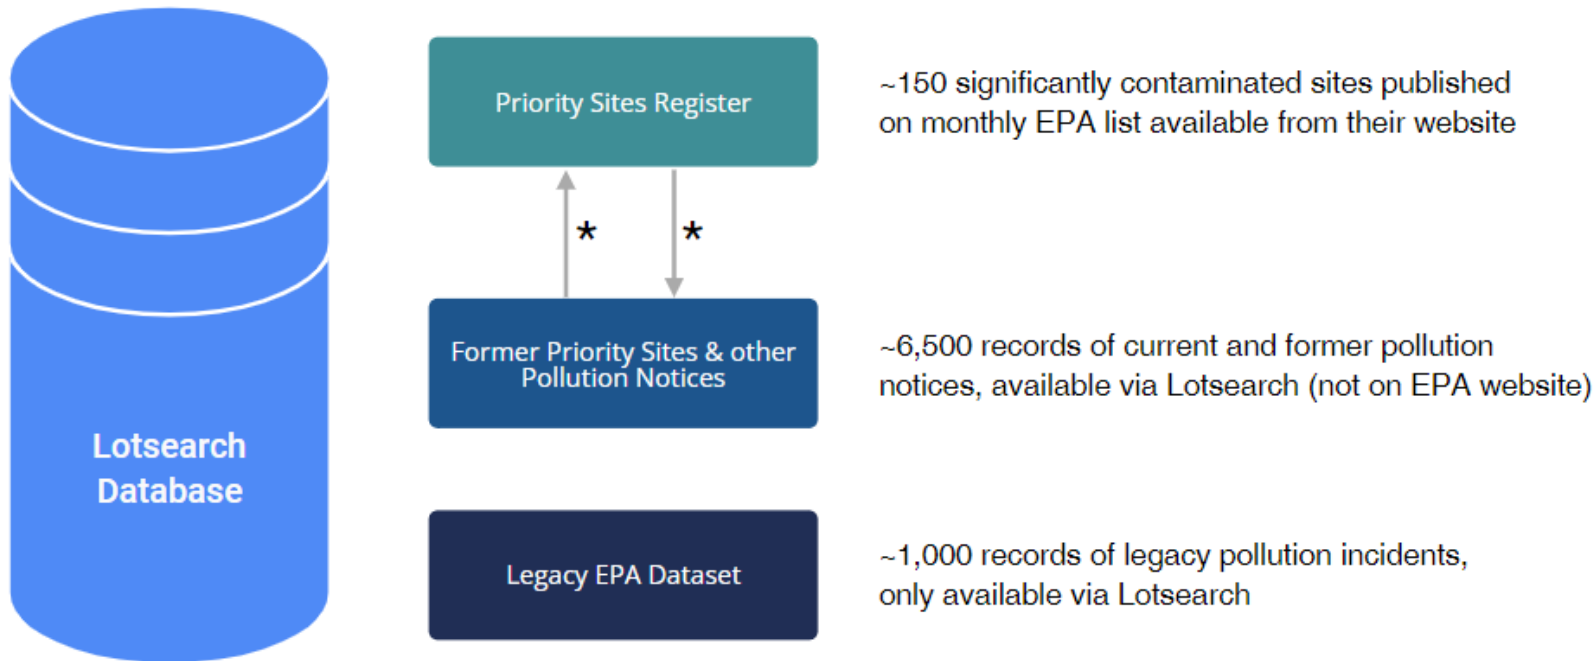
Lotsearch Database

Priority Sites Register

~150 significantly contaminated sites published on monthly EPA list available from their website

\* \*

Former Priority Sites & other Pollution Notices

~6,500 records of current and former pollution notices, available via Lotsearch (not on EPA website)

Legacy EPA Dataset

~1,000 records of legacy pollution incidents, only available via Lotsearch